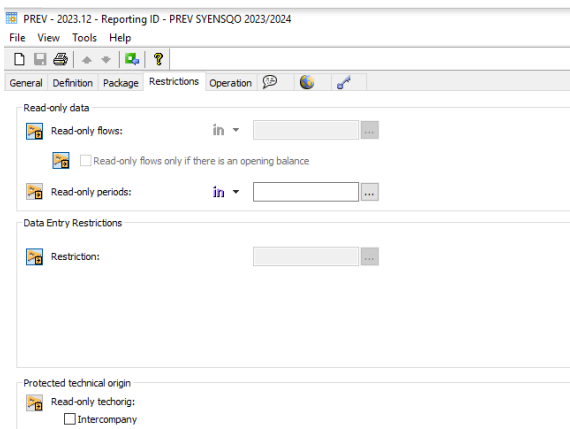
PREV - 2023.12 - Reporting ID - PREV SYENSQO 2023/2024

File View Tools Help

General Definition Package Restrictions Operation

Read-only data

Read-only flows: in ▾ ...

Read-only flows only if there is an opening balance

Read-only periods: in ▾ ...

Data Entry Restrictions

Restriction: ...

Protected technical origin

Read-only techorig:

Intercompany